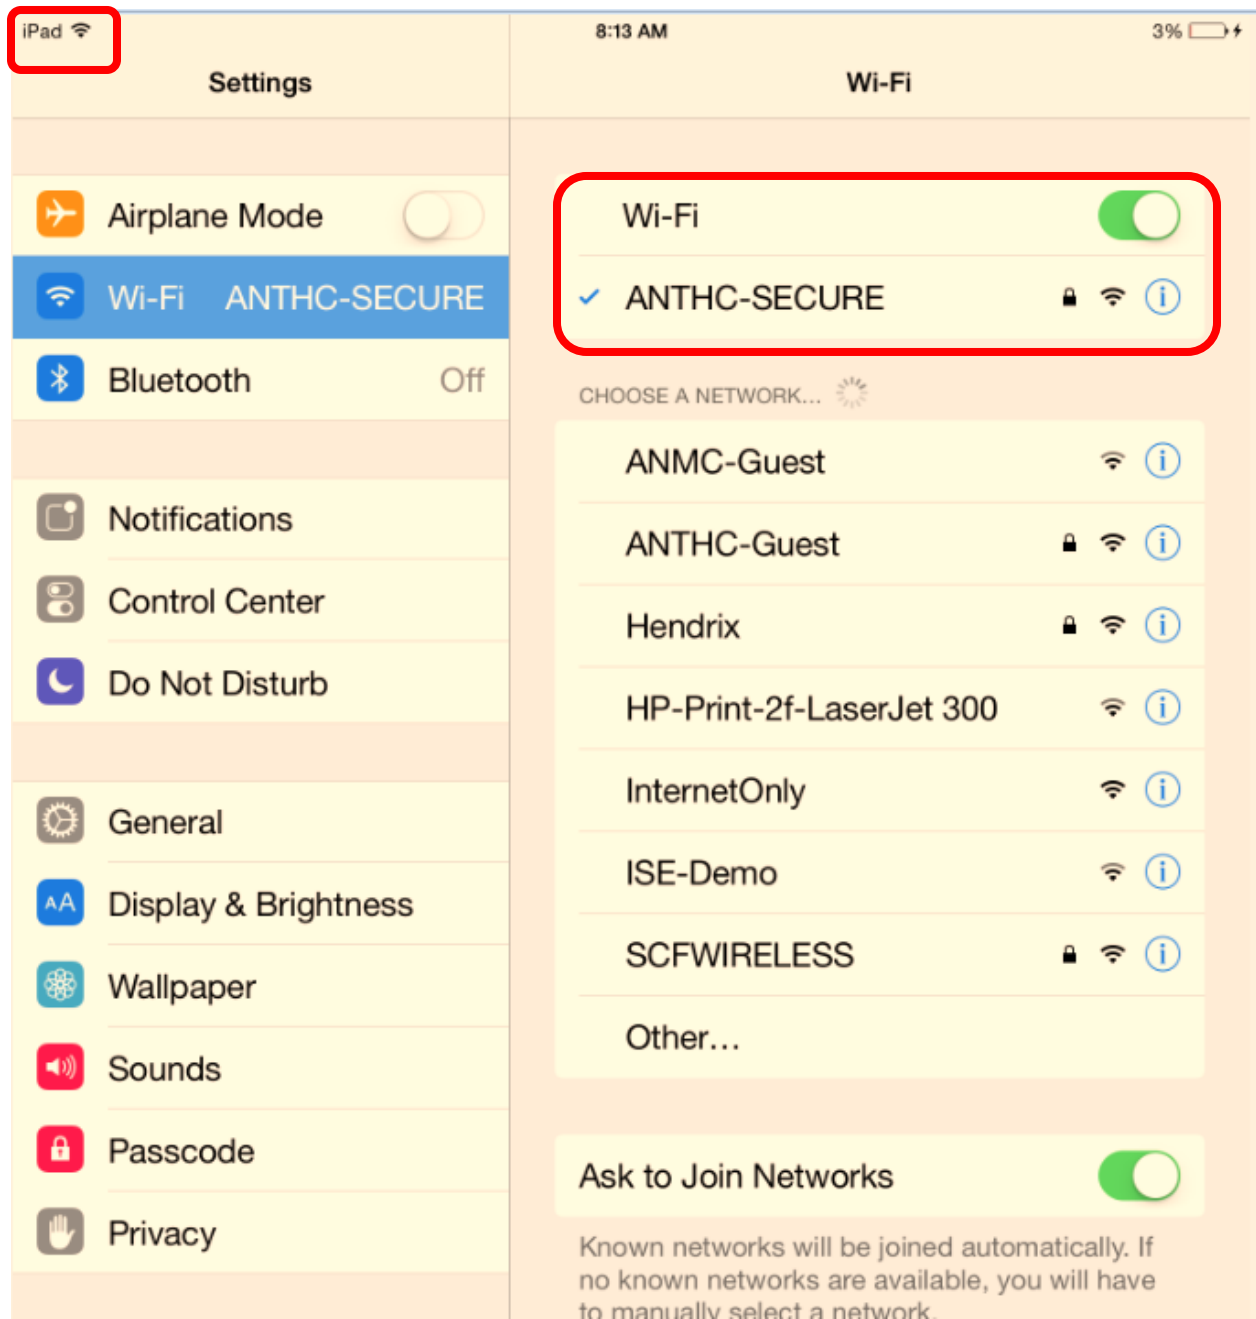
iPad

8:13 AM

3%

Settings

Wi-Fi

Airplane Mode

Wi-Fi ANTHC-SECURE

Bluetooth Off

Notifications

Control Center

Do Not Disturb

General

Display & Brightness

Wallpaper

Sounds

Passcode

Privacy

Wi-Fi

✓ ANTHC-SECURE

CHOOSE A NETWORK...

ANMC-Guest

ANTHC-Guest

Hendrix

HP-Print-2f-LaserJet 300

InternetOnly

ISE-Demo

SCFWIRELESS

Other...

Ask to Join Networks

Known networks will be joined automatically. If no known networks are available, you will have to manually select a network.